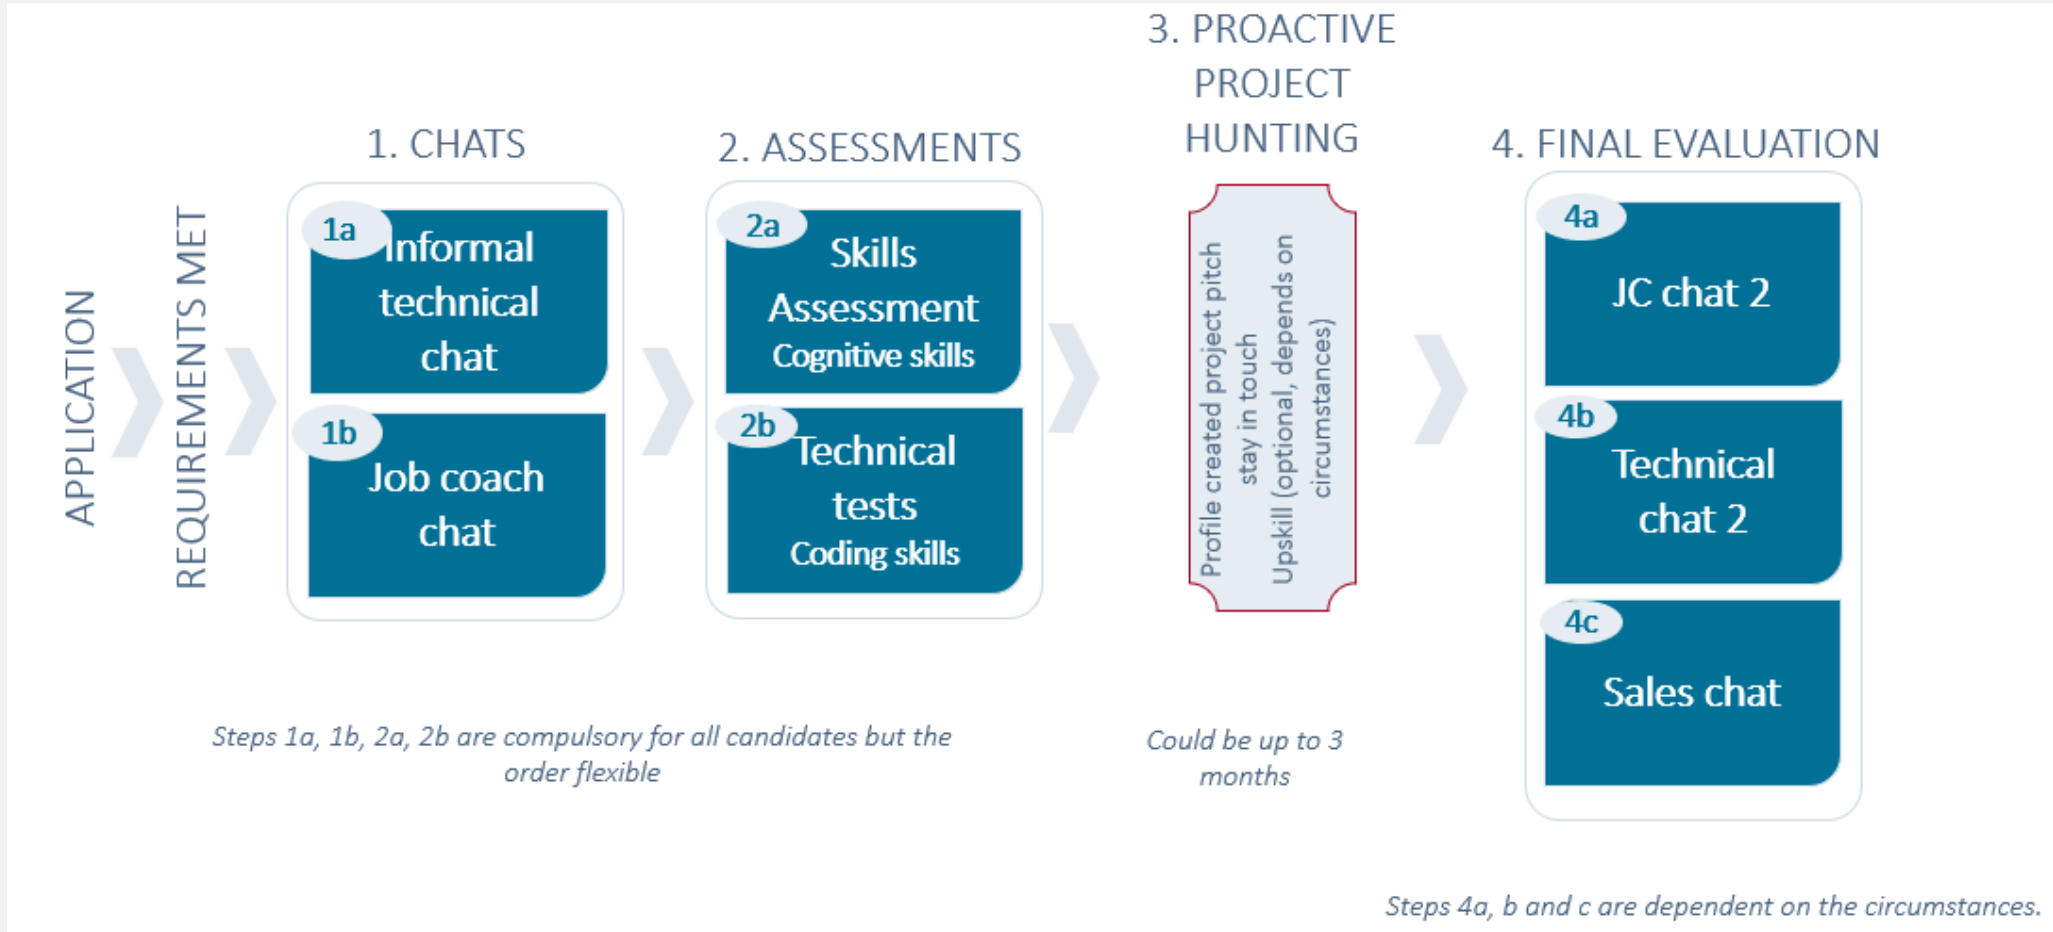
APPLICATION

REQUIREMENTS MET

1. CHATS

1a Informal technical chat

1b Job coach chat

2. ASSESSMENTS

2a Skills Assessment Cognitive skills

2b Technical tests Coding skills

3. PROACTIVE PROJECT HUNTING

Profile created project pitch
stay in touch
Upskill (optional, depends on circumstances)

4. FINAL EVALUATION

4a JC chat 2

4b Technical chat 2

4c Sales chat

Steps 1a, 1b, 2a, 2b are compulsory for all candidates but the order flexible

Could be up to 3 months

Steps 4a, b and c are dependent on the circumstances.